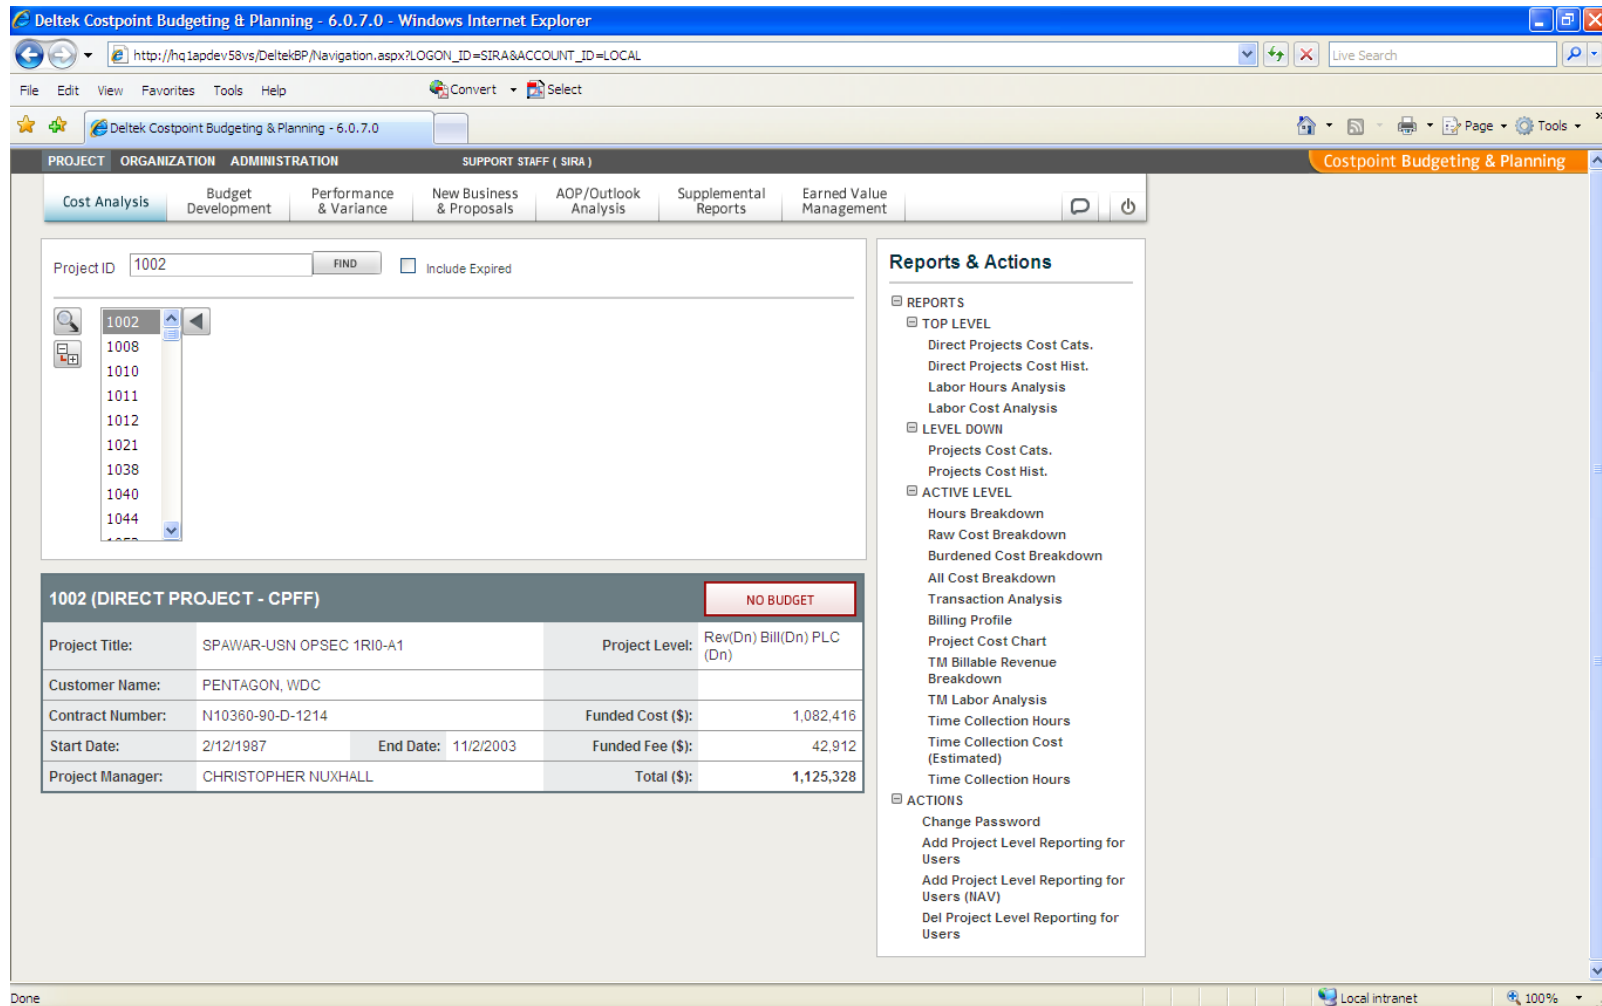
Deltek Costpoint Budgeting & Planning - 6.0.7.0 - Windows Internet Explorer

http://hq1apdev58vs/DeltekBP/Navigation.aspx?LOGON_ID=SIRA&ACCOUNT_ID=LOCAL

Live Search

File Edit View Favorites Tools Help

Convert Select

Deltek Costpoint Budgeting & Planning - 6.0.7.0

Page Tools

PROJECT ORGANIZATION ADMINISTRATION SUPPORT STAFF ( SIRA )

Costpoint Budgeting & Planning

Cost Analysis | Budget Development | Performance & Variance | New Business & Proposals | AOP/Outlook Analysis | Supplemental Reports | Earned Value Management

Project ID 1002 FIND Include Expired

1002
1008
1010
1011
1012
1021
1038
1040
1044

1002 (DIRECT PROJECT - CPFF) NO BUDGET

| Project Title: | SPAWAR-USN OPSEC 1RI0-A1 | | | Project Level: | Rev(Dn) Bill(Dn) PLC (Dn) |
|---|---|---|---|---|---|
| Customer Name: | PENTAGON, WDC | | | | |
| Contract Number: | N10360-90-D-1214 | | | Funded Cost ($): | 1,082,416 |
| Start Date: | 2/12/1987 | End Date: | 11/2/2003 | Funded Fee ($): | 42,912 |
| Project Manager: | CHRISTOPHER NUXHALL | | | Total ($): | 1,125,328 |

Reports & Actions

REPORTS
TOP LEVEL
Direct Projects Cost Cats.
Direct Projects Cost Hist.
Labor Hours Analysis
Labor Cost Analysis
LEVEL DOWN
Projects Cost Cats.
Projects Cost Hist.
ACTIVE LEVEL
Hours Breakdown
Raw Cost Breakdown
Burdened Cost Breakdown
All Cost Breakdown
Transaction Analysis
Billing Profile
Project Cost Chart
TM Billable Revenue Breakdown
TM Labor Analysis
Time Collection Hours
Time Collection Cost (Estimated)
Time Collection Hours
ACTIONS
Change Password
Add Project Level Reporting for Users
Add Project Level Reporting for Users (NAV)
Del Project Level Reporting for Users

Done Local intranet 100%